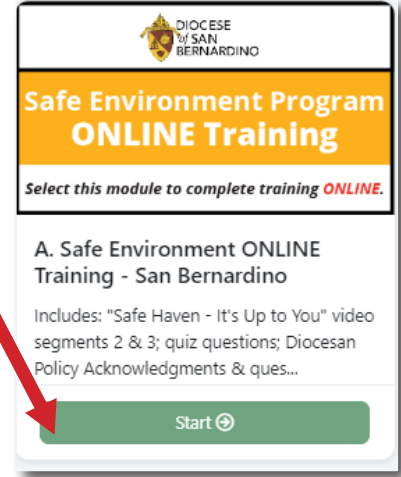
DIOCESE of SAN BERNARDINO

Safe Environment Program ONLINE Training

Select this module to complete training ONLINE.

A. Safe Environment ONLINE Training - San Bernardino

Includes: "Safe Haven - It's Up to You" video segments 2 & 3; quiz questions; Diocesan Policy Acknowledgments & ques...

Start